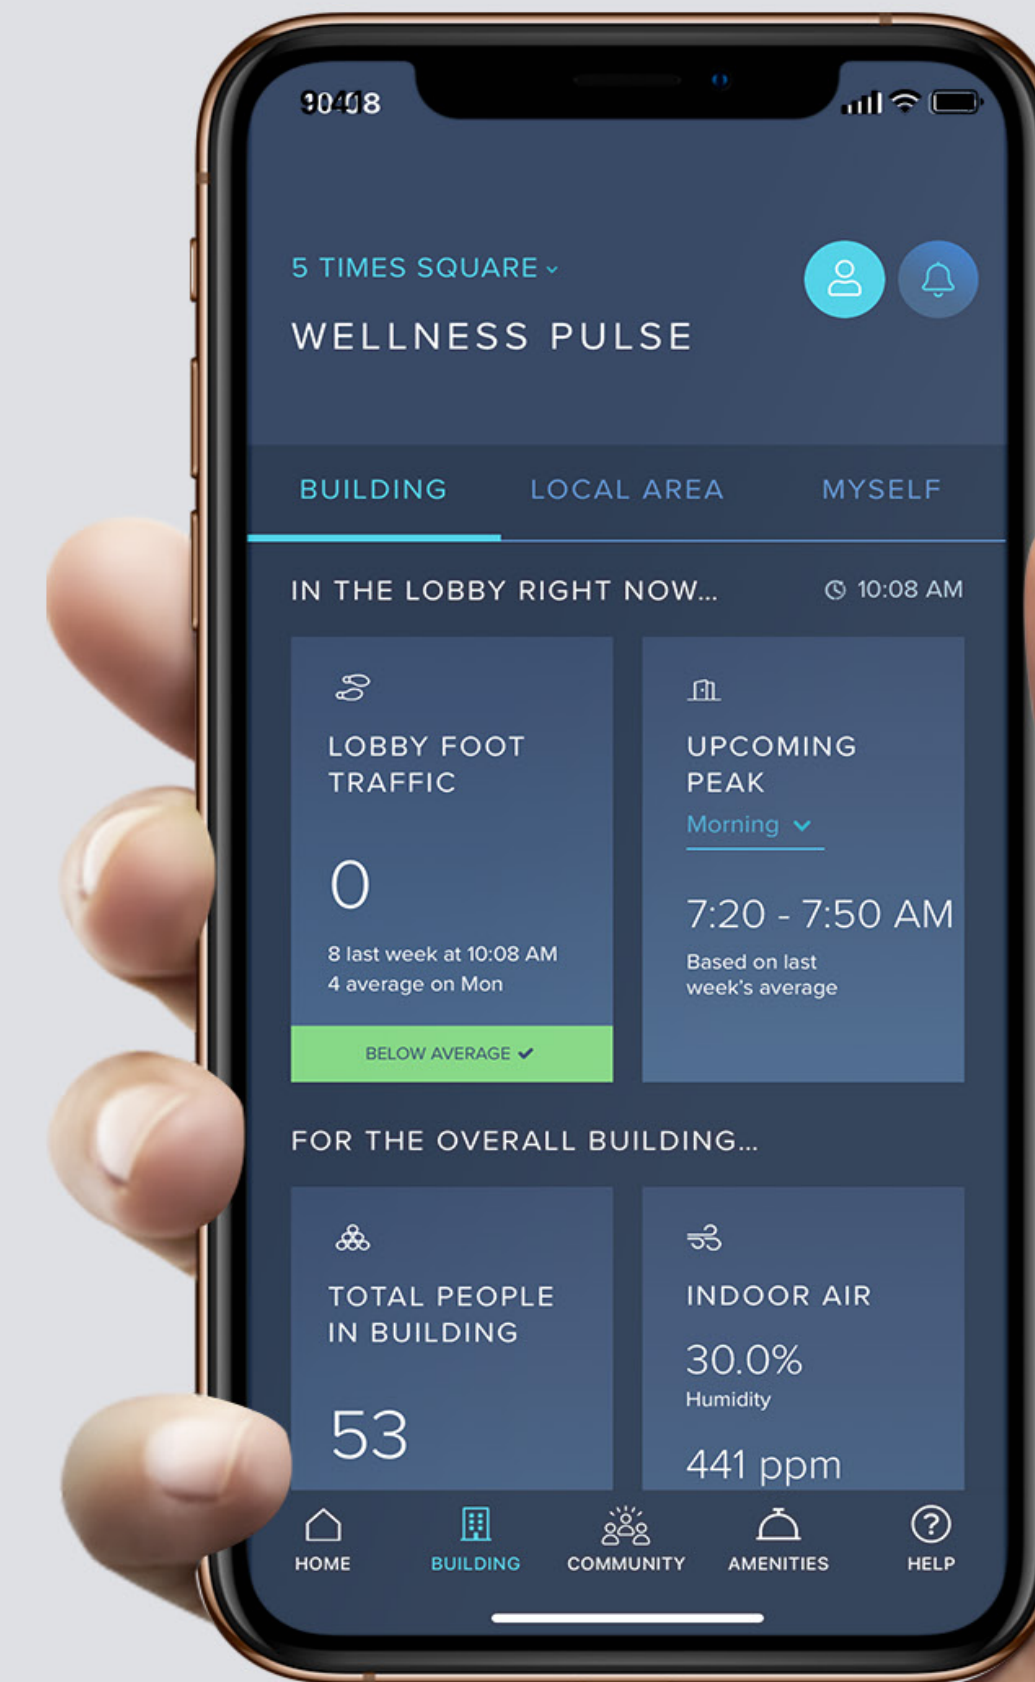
10:08

5 TIMES SQUARE

WELLNESS PULSE

BUILDING LOCAL AREA MYSELF

IN THE LOBBY RIGHT NOW... 10:08 AM

LOBBY FOOT TRAFFIC

0

8 last week at 10:08 AM
4 average on Mon

BELOW AVERAGE

UPCOMING PEAK

Morning

7:20 - 7:50 AM

Based on last week's average

FOR THE OVERALL BUILDING...

TOTAL PEOPLE IN BUILDING

53

INDOOR AIR

30.0%

Humidity

441 ppm

HOME BUILDING COMMUNITY AMENITIES HELP